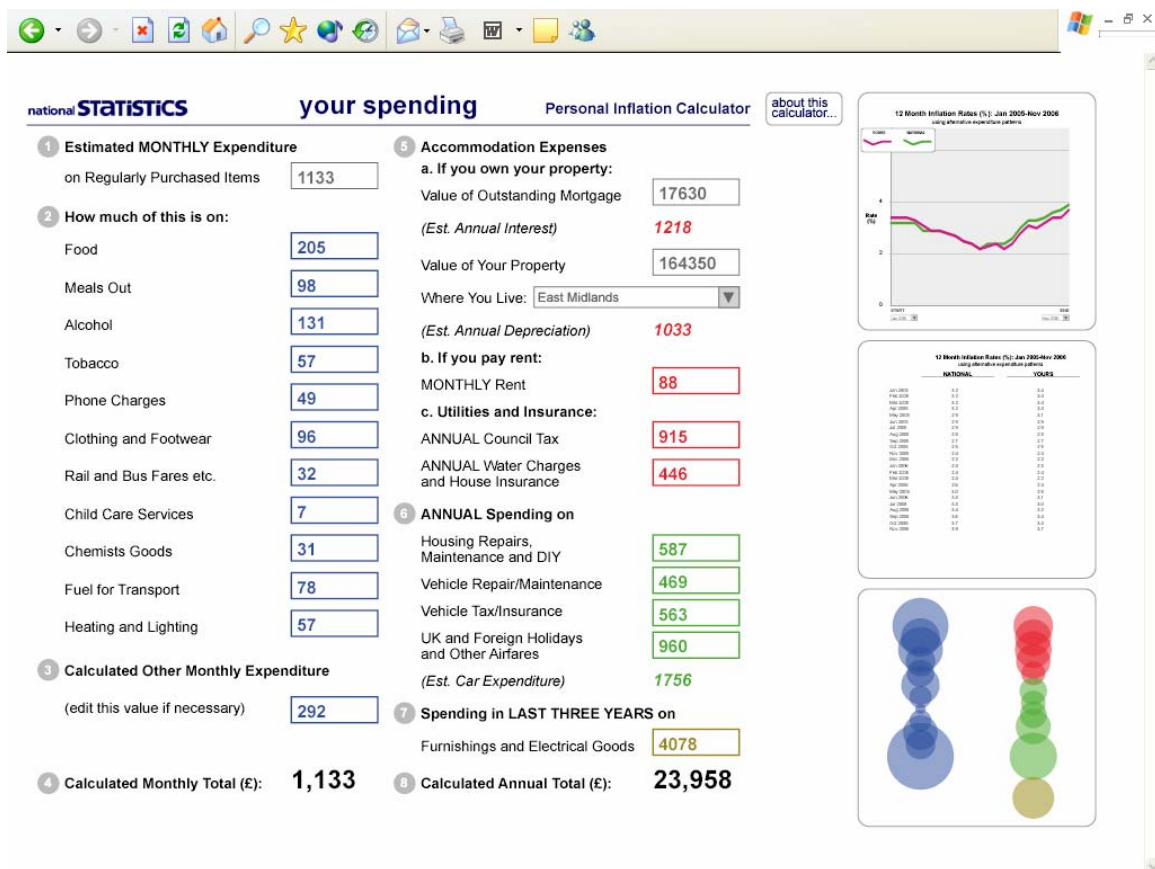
national STATISTICS

your spending

Personal Inflation Calculator

about this calculator...

1 Estimated MONTHLY Expenditure

on Regularly Purchased Items 1133

2 How much of this is on:

Food 205

Meals Out 98

Alcohol 131

Tobacco 57

Phone Charges 49

Clothing and Footwear 96

Rail and Bus Fares etc. 32

Child Care Services 7

Chemists Goods 31

Fuel for Transport 78

Heating and Lighting 57

3 Calculated Other Monthly Expenditure

(edit this value if necessary) 292

4 Calculated Monthly Total (£): 1,133

5 Accommodation Expenses

a. If you own your property:

Value of Outstanding Mortgage 17630

(Est. Annual Interest) 1218

Value of Your Property 164350

Where You Live: East Midlands

(Est. Annual Depreciation) 1033

b. If you pay rent:

MONTHLY Rent 88

c. Utilities and Insurance:

ANNUAL Council Tax 915

ANNUAL Water Charges and House Insurance 446

6 ANNUAL Spending on

Housing Repairs, Maintenance and DIY 587

Vehicle Repair/Maintenance 469

Vehicle Tax/Insurance 563

UK and Foreign Holidays and Other Airfares 960

(Est. Car Expenditure) 1756

7 Spending in LAST THREE YEARS on

Furnishings and Electrical Goods 4078

8 Calculated Annual Total (£): 23,958

12 Month Inflation Rates (%): Jan 2005-Nov 2006

using alternative expenditure patterns

YOURS NATIONAL

Rate (%)

4

2

0

START

END

12 Month Inflation Rates (%): Jan 2005-Nov 2006

using alternative expenditure patterns

NATIONAL YOURS

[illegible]